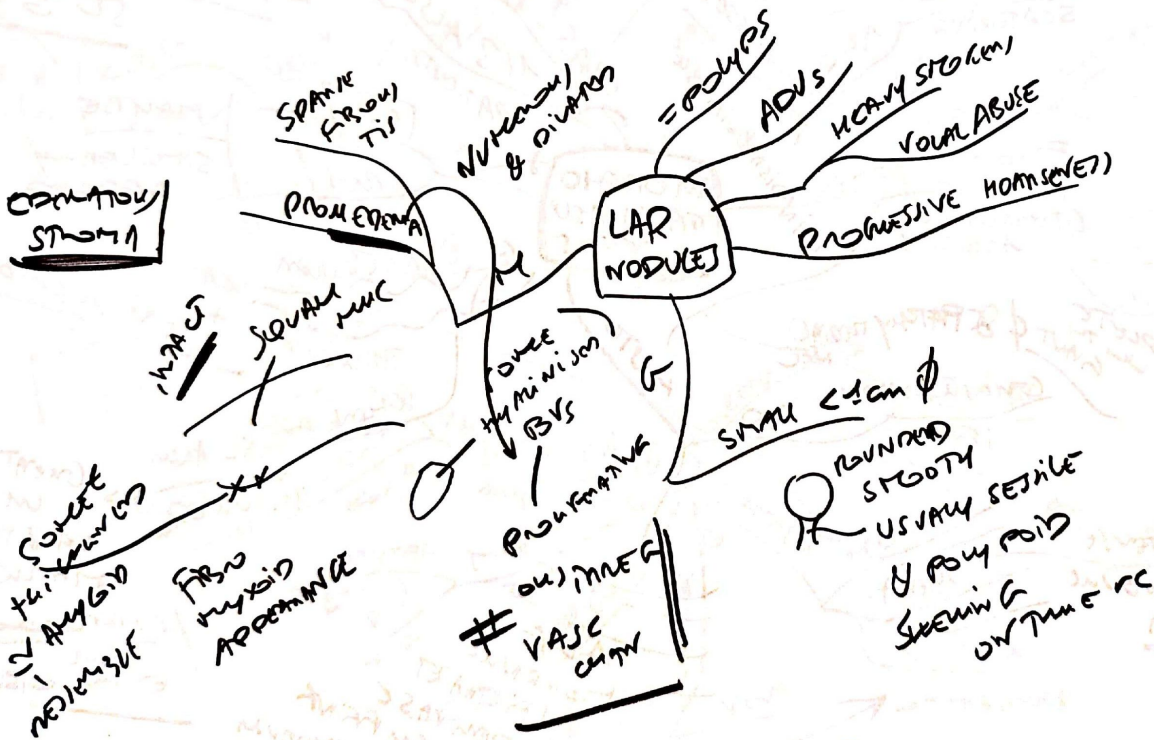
LAR NODULES

= POLYPS

ADVS

HEAVY SMOKERS

VOCAL ABUSE

PROGRESSIVE HOARSENESS

M

NUMEROUS & DILATED

SPARSE FIBROUS TIS

PROMEDEMA

EDEMATOUS STROMA

SQUAM MUC

INTACT

SOMETIMES THICKENED

X

AMYLOID

RESEMBLE

FIBRO MYXOID APPEARANCE

FORCE HYALINIZED BVS

PROLIFERATIVE

O

# OLD INJURY VASC CHAN

G

SMALL < 1 cm $\phi$

ROUNDED SMOOTH USUALLY SESSILE

POLYPOID

SHOWING ON TIME ETC